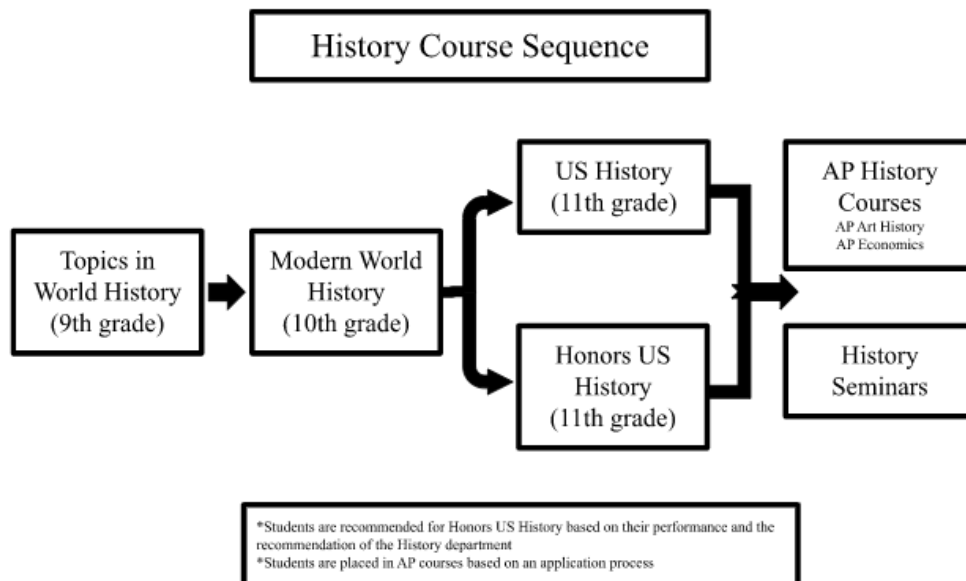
History Course Sequence

Topics in World History (9th grade)

Modern World History (10th grade)

US History (11th grade)

Honors US History (11th grade)

AP History Courses
AP Art History
AP Economics

History Seminars

*Students are recommended for Honors US History based on their performance and the recommendation of the History department
*Students are placed in AP courses based on an application process